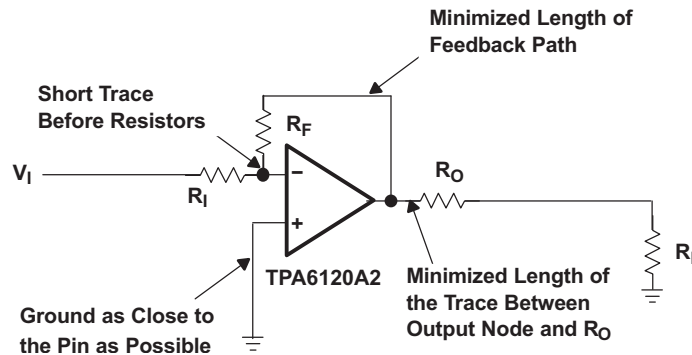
Minimized Length of Feedback Path

Short Trace Before Resistors

$R_F$

$V_I$

$R_I$

–

+

$R_O$

TPA6120A2

Minimized Length of the Trace Between Output Node and $R_O$

$R_L$

Ground as Close to the Pin as Possible